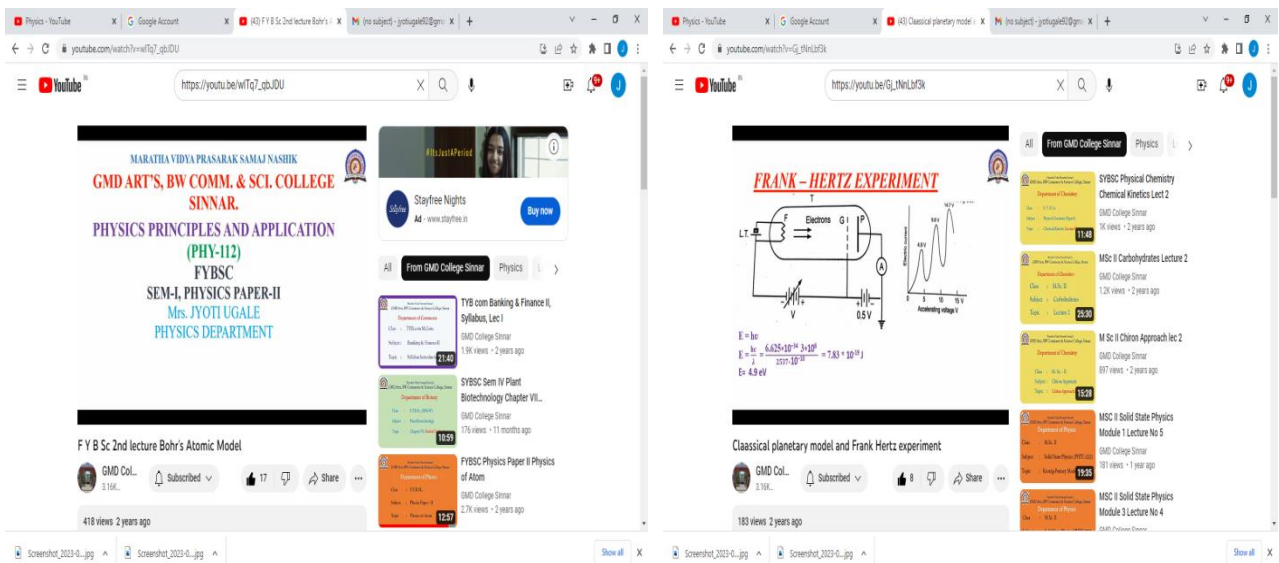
Physics - YouTube | Google Account | (43) F Y B Sc 2nd lecture Bohr's A | (no subject) - jyotiugale92@gm | +

youtube.com/watch?v=wlTq7_qbJDU

YouTube IN

https://youtu.be/wlTq7_qbJDU

MARATHA VIDYA PRASARAK SAMAJ NASHIK
GMD ART'S, BW COMM. & SCI. COLLEGE SINNAR.
PHYSICS PRINCIPLES AND APPLICATION (PHY-112)
FYBSC
SEM-I, PHYSICS PAPER-II
Mrs. JYOTI UGALE
PHYSICS DEPARTMENT

#ItsJustAPeriod

Stayfree Nights
Ad · www.stayfree.in
Buy now

All | From GMD College Sinnar | Physics

TYB com Banking & Finance II, Syllabus, Lec I
GMD College Sinnar
1.9K views • 2 years ago
21:40

SYBSC Sem IV Plant Biotechnology Chapter VII...
GMD College Sinnar
176 views • 11 months ago
10:59

FYBSC Physics Paper II Physics of Atom
GMD College Sinnar
2.7K views • 2 years ago
12:57

F Y B Sc 2nd lecture Bohr's Atomic Model

GMD Col...
3.16K
Subscribed
17
Share

418 views 2 years ago

Screenshot_2023-0....jpg | Screenshot_2023-0....jpg | Show all

Physics - YouTube | Google Account | (43) Classical planetary model a | (no subject) - jyotiugale92@gm | +

youtube.com/watch?v=Gj_tNnLbf3k

YouTube IN

https://youtu.be/Gj_tNnLbf3k

FRANK – HERTZ EXPERIMENT
LT
F
Electrons
G
P
T
A
0.5 V
4.9 V
9.8 V
14.7 V
0 5 10 15 V
Accelerating voltage V
$E = h\upsilon$
$E = \frac{hc}{\lambda} = \frac{6.625\times10^{-34}\cdot3\times10^{8}}{2537\cdot10^{-10}} = 7.83\times10^{-19}$ J
E= 4.9 eV

All | From GMD College Sinnar | Physics

SYBSC Physical Chemistry Chemical Kinetics Lect 2
GMD College Sinnar
1K views • 2 years ago
11:48

MSc II Carbohydrates Lecture 2
GMD College Sinnar
1.2K views • 2 years ago
25:30

M Sc II Chiron Approach lec 2
GMD College Sinnar
897 views • 2 years ago
15:28

MSC II Solid State Physics Module 1 Lecture No 5
GMD College Sinnar
181 views • 1 year ago
19:35

MSC II Solid State Physics Module 3 Lecture No 4
GMD College Sinnar

Claassical planetary model and Frank Hertz experiment

GMD Col...
3.16K
Subscribed
8
Share

183 views 2 years ago

Screenshot_2023-0....jpg | Screenshot_2023-0....jpg | Show all